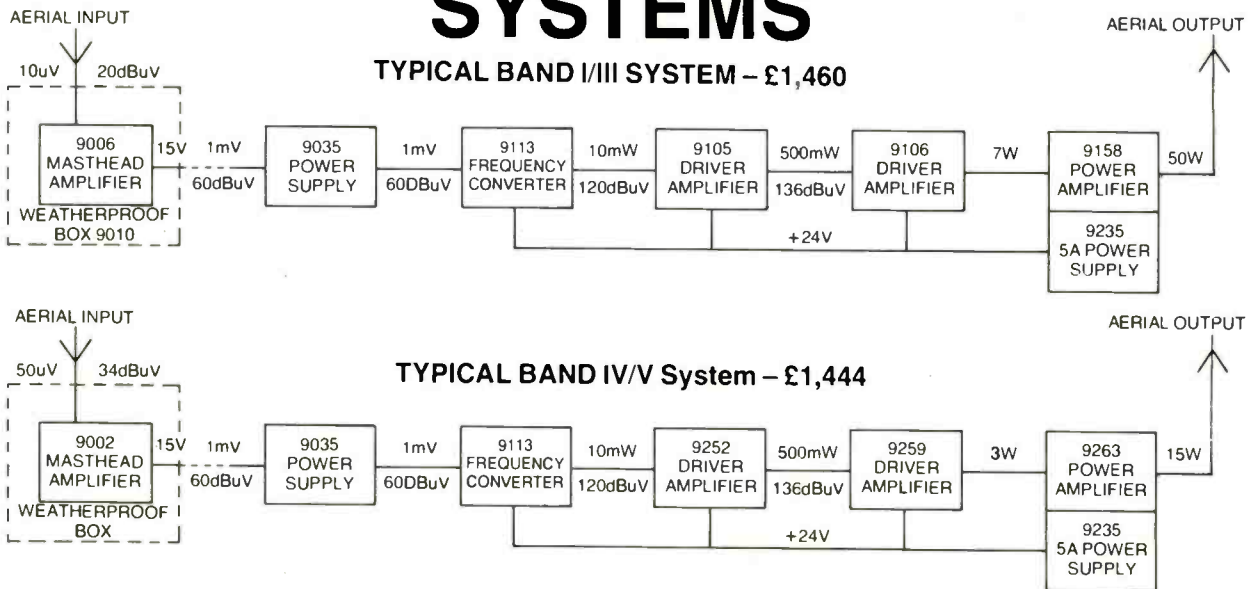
SYSTEMS

AERIAL INPUT

AERIAL OUTPUT

10uV 20dBuV

TYPICAL BAND I/III SYSTEM – £1,460

9006 MASTHEAD AMPLIFIER

15V 1mV 60dBuV

9035 POWER SUPPLY

1mV 60DBuV

9113 FREQUENCY CONVERTER

10mW 120dBuV

9105 DRIVER AMPLIFIER

500mW 136dBuV

9106 DRIVER AMPLIFIER

7W

9158 POWER AMPLIFIER

50W

WEATHERPROOF BOX 9010

+24V

9235 5A POWER SUPPLY

AERIAL INPUT

AERIAL OUTPUT

50uV 34dBuV

TYPICAL BAND IV/V System – £1,444

9002 MASTHEAD AMPLIFIER

15V 1mV 60dBuV

9035 POWER SUPPLY

1mV 60DBuV

9113 FREQUENCY CONVERTER

10mW 120dBuV

9252 DRIVER AMPLIFIER

500mW 136dBuV

9259 DRIVER AMPLIFIER

3W

9263 POWER AMPLIFIER

15W

WEATHERPROOF BOX

+24V

9235 5A POWER SUPPLY